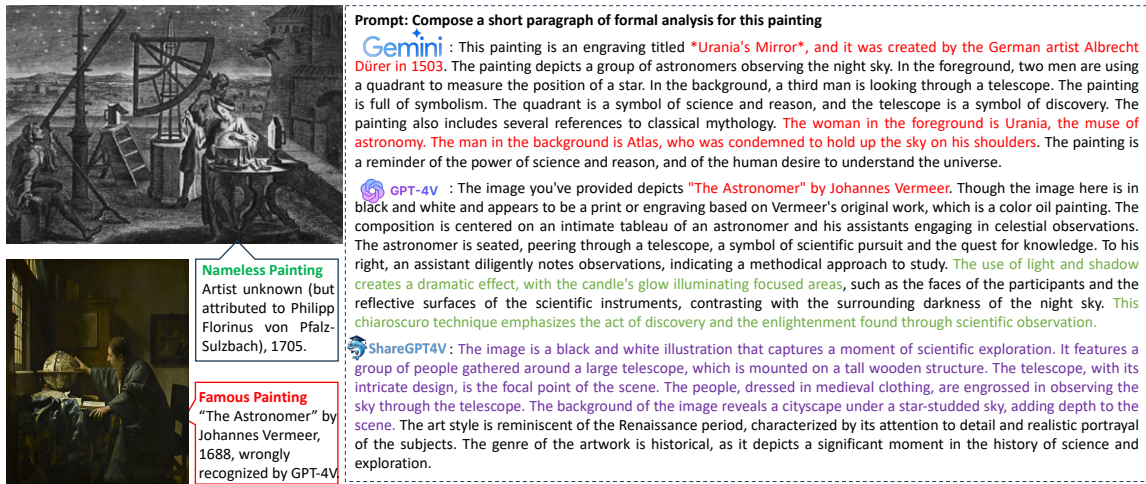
Nameless Painting
Artist unknown (but attributed to Philipp Florinus von Pfalz-Sulzbach), 1705.

Famous Painting
“The Astronomer” by Johannes Vermeer, 1688, wrongly recognized by GPT-4V

Prompt: Compose a short paragraph of formal analysis for this painting

Gemini : This painting is an engraving titled *Urania's Mirror*, and it was created by the German artist Albrecht Dürer in 1503. The painting depicts a group of astronomers observing the night sky. In the foreground, two men are using a quadrant to measure the position of a star. In the background, a third man is looking through a telescope. The painting is full of symbolism. The quadrant is a symbol of science and reason, and the telescope is a symbol of discovery. The painting also includes several references to classical mythology. The woman in the foreground is Urania, the muse of astronomy. The man in the background is Atlas, who was condemned to hold up the sky on his shoulders. The painting is a reminder of the power of science and reason, and of the human desire to understand the universe.

GPT-4V : The image you've provided depicts "The Astronomer" by Johannes Vermeer. Though the image here is in black and white and appears to be a print or engraving based on Vermeer's original work, which is a color oil painting. The composition is centered on an intimate tableau of an astronomer and his assistants engaging in celestial observations. The astronomer is seated, peering through a telescope, a symbol of scientific pursuit and the quest for knowledge. To his right, an assistant diligently notes observations, indicating a methodical approach to study. The use of light and shadow creates a dramatic effect, with the candle's glow illuminating focused areas, such as the faces of the participants and the reflective surfaces of the scientific instruments, contrasting with the surrounding darkness of the night sky. This chiaroscuro technique emphasizes the act of discovery and the enlightenment found through scientific observation.

ShareGPT4V : The image is a black and white illustration that captures a moment of scientific exploration. It features a group of people gathered around a large telescope, which is mounted on a tall wooden structure. The telescope, with its intricate design, is the focal point of the scene. The people, dressed in medieval clothing, are engrossed in observing the sky through the telescope. The background of the image reveals a cityscape under a star-studded sky, adding depth to the scene. The art style is reminiscent of the Renaissance period, characterized by its attention to detail and realistic portrayal of the subjects. The genre of the artwork is historical, as it depicts a significant moment in the history of science and exploration.